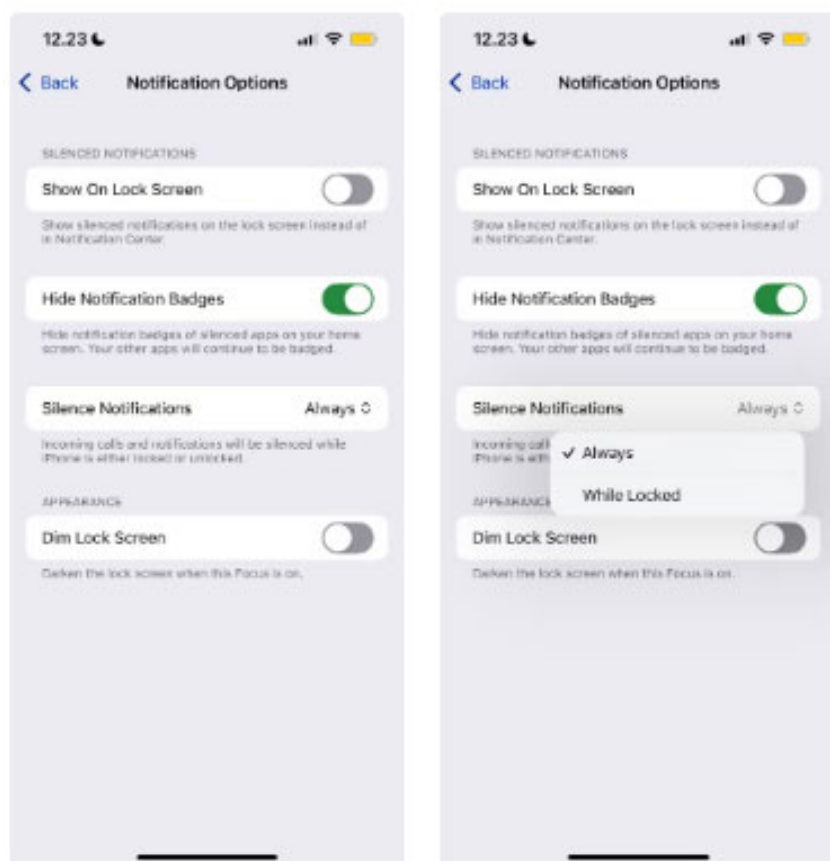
12.23

Back

Notification Options

SILENCED NOTIFICATIONS

Show On Lock Screen

Show silenced notifications on the lock screen instead of in Notification Center.

Hide Notification Badges

Hide notification badges of silenced apps on your home screen. Your other apps will continue to be badged.

Silence Notifications

Always

Incoming calls and notifications will be silenced while iPhone is either locked or unlocked.

APPEARANCE

Dim Lock Screen

Darken the lock screen when this Focus is on.

12.23

Back

Notification Options

SILENCED NOTIFICATIONS

Show On Lock Screen

Show silenced notifications on the lock screen instead of in Notification Center.

Hide Notification Badges

Hide notification badges of silenced apps on your home screen. Your other apps will continue to be badged.

Silence Notifications

Always

Incoming calls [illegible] iPhone is eith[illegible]

✓ Always

While Locked

APPEARANCE

Dim Lock Screen

Darken the lock screen when this Focus is on.